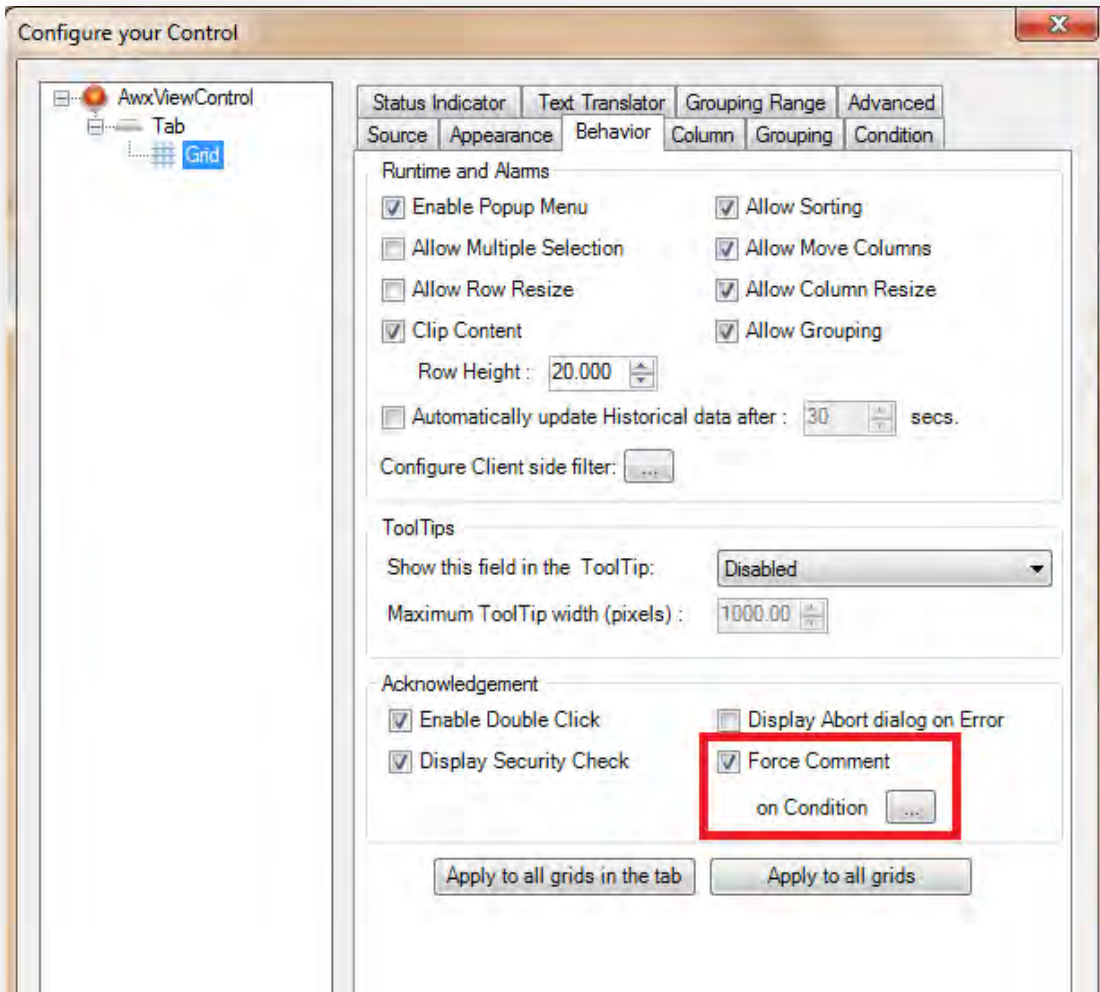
Configure your Control

AwxViewControl
Tab
Grid

Status Indicator | Text Translator | Grouping Range | Advanced
Source | Appearance | Behavior | Column | Grouping | Condition

Runtime and Alarms

Enable Popup Menu
Allow Sorting
Allow Multiple Selection
Allow Move Columns
Allow Row Resize
Allow Column Resize
Clip Content
Allow Grouping
Row Height : 20.000
Automatically update Historical data after : 30 secs.
Configure Client side filter: ...

ToolTips

Show this field in the ToolTip: Disabled
Maximum ToolTip width (pixels) : 1000.00

Acknowledgement

Enable Double Click
Display Abort dialog on Error
Display Security Check
Force Comment
on Condition ...

Apply to all grids in the tab
Apply to all grids